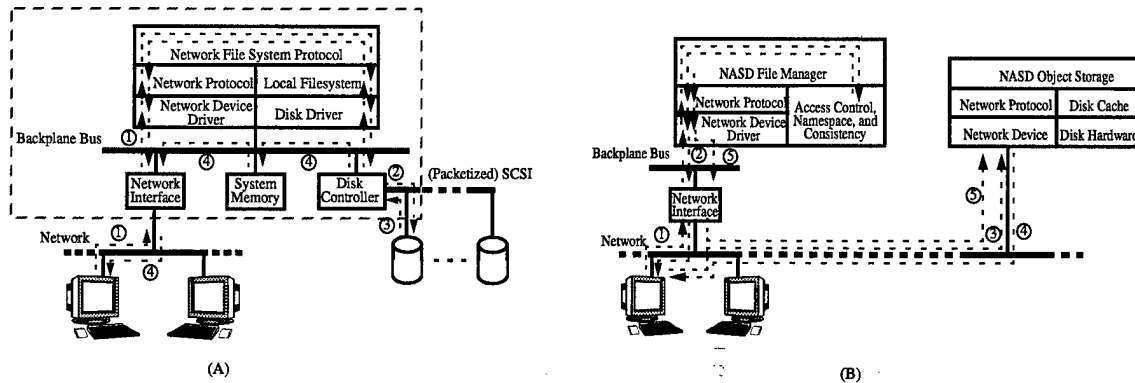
Network File System Protocol

Network Protocol

Local Filesystem

Network Device Driver

Disk Driver

Backplane Bus

①

④

④

Network Interface

System Memory

Disk Controller

②

(Packetized) SCSI

③

Network

①

④

(A)

NASD File Manager

Network Protocol

Network Device Driver

Access Control, Namespace, and Consistency

Backplane Bus

②

⑤

Network Interface

Network

①

NASD Object Storage

Network Protocol

Disk Cache

Network Device

Disk Hardware

⑤

③

④

(B)